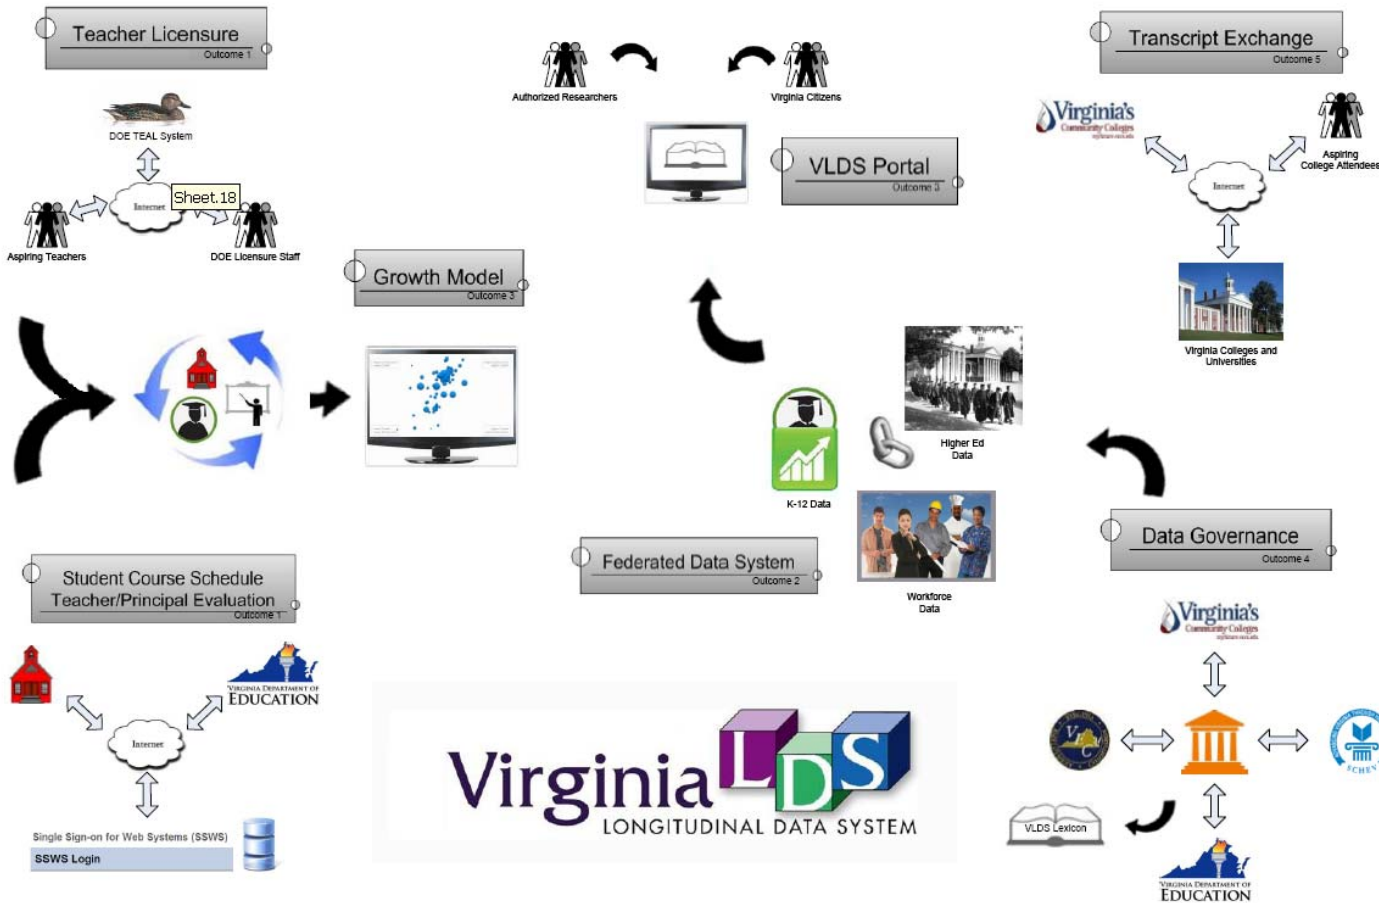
Teacher Licensure
Outcome 1

DOE TEAL System

Internet

Sheet.18

Aspiring Teachers

DOE Licensure Staff

Authorized Researchers

Virginia Citizens

VLDS Portal
Outcome 3

Transcript Exchange
Outcome 5

Virginia's Community Colleges

Internet

Aspiring College Attendees

Virginia Colleges and Universities

Growth Model
Outcome 3

Higher Ed Data

K-12 Data

Workforce Data

Federated Data System
Outcome 2

Data Governance
Outcome 4

Student Course Schedule
Teacher/Principal Evaluation
Outcome 1

Virginia Department of Education

Internet

Single Sign-on for Web Systems (SSWS)

SSWS Login

Virginia LDS
LONGITUDINAL DATA SYSTEM

Virginia's Community Colleges

SCHEV

VLDS Lexicon

Virginia Department of Education